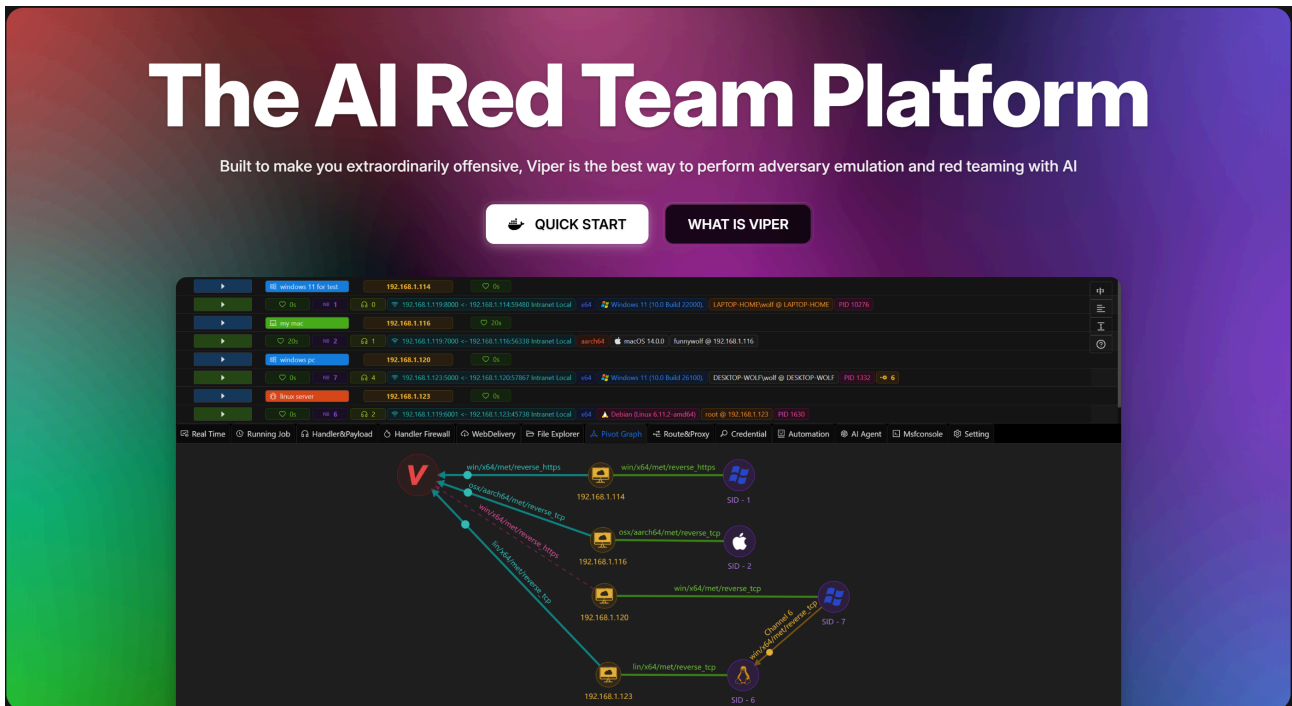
The AI Red Team Platform

Built to make you extraordinarily offensive, Viper is the best way to perform adversary emulation and red teaming with AI

QUICK START

WHAT IS VIPER

windows 11 for test 192.168.1.114 0s
0s 1 0 192.168.1.119:8000 <- 192.168.1.114:59480 Intranet Local x64 Windows 11 (10.0 Build 22000). LAPTOP-HOMP\wolf @ LAPTOP-HOME PID 10276
my mac 192.168.1.116 20s
20s 2 1 192.168.1.119:7000 <- 192.168.1.116:56338 Intranet Local aarch64 macOS 14.0.0 funnywolf @ 192.168.1.116
windows pc 192.168.1.120 0s
0s 7 4 192.168.1.123:5000 <- 192.168.1.120:57867 Intranet Local x64 Windows 11 (10.0 Build 26100). DESKTOP-WOLF\wolf @ DESKTOP-WOLF PID 1332 6
linux server 192.168.1.123 0s
0s 6 2 192.168.1.119:6001 <- 192.168.1.123:45738 Intranet Local x64 Debian (Linux 6.11.2-amd64) root @ 192.168.1.123 PID 1630

中

Real Time Running Job Handler&Payload Handler Firewall WebDelivery File Explorer Pivot Graph Route&Proxy Credential Automation AI Agent Msfconsole Setting

V
win/x64/met/reverse_https
192.168.1.114
win/x64/met/reverse_https
SID - 1
osx/aarch64/met/reverse_tcp
win/x64/met/reverse_https
192.168.1.116
osx/aarch64/met/reverse_tcp
SID - 2
lin/x64/met/reverse_tcp
192.168.1.120
win/x64/met/reverse_tcp
SID - 7
Channel 6
win/x64/met/reverse_tcp
192.168.1.123
lin/x64/met/reverse_tcp
SID - 6